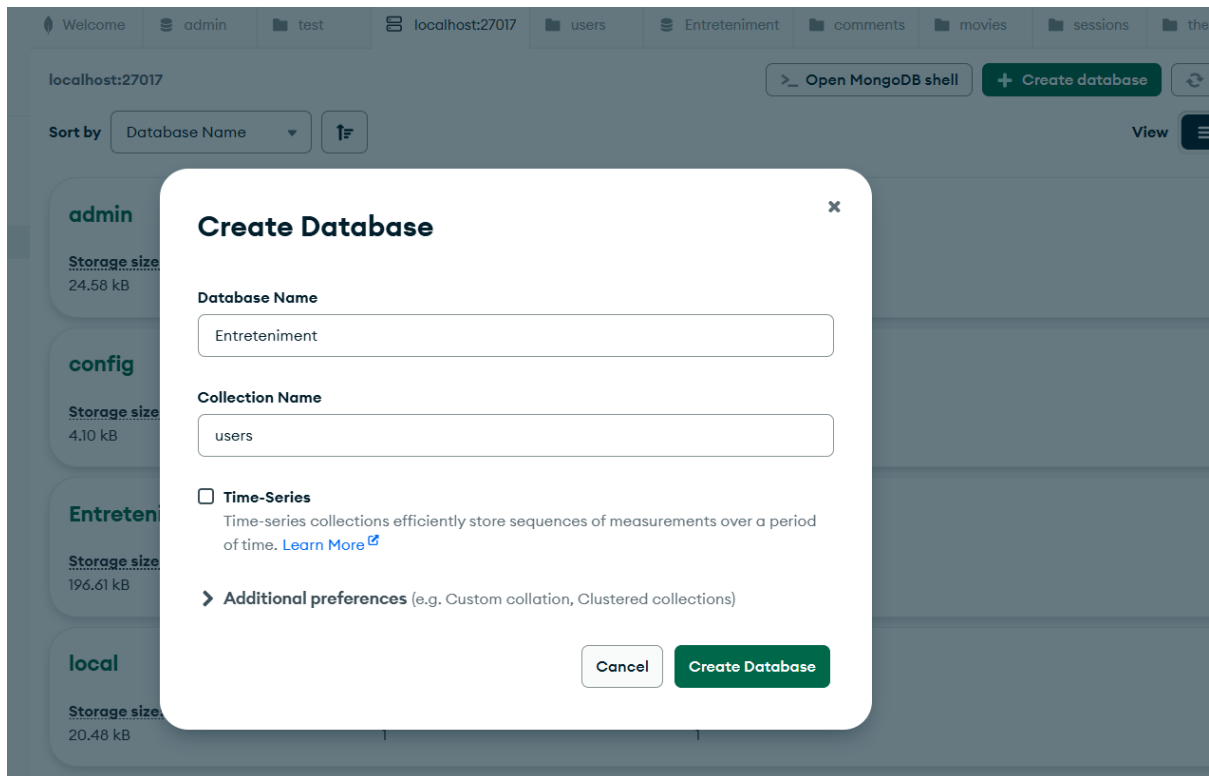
Welcome admin test localhost:27017 users Entreteniment comments movies sessions the

localhost:27017

>_ Open MongoDB shell + Create database

Sort by Database Name

View

admin
Storage size
24.58 kB

config
Storage size
4.10 kB

Entreteni
Storage size
196.61 kB

local
Storage size
20.48 kB

Create Database

Database Name
Entreteniment

Collection Name
users

Time-Series
Time-series collections efficiently store sequences of measurements over a period of time. Learn More

Additional preferences (e.g. Custom collation, Clustered collections)

Cancel Create Database